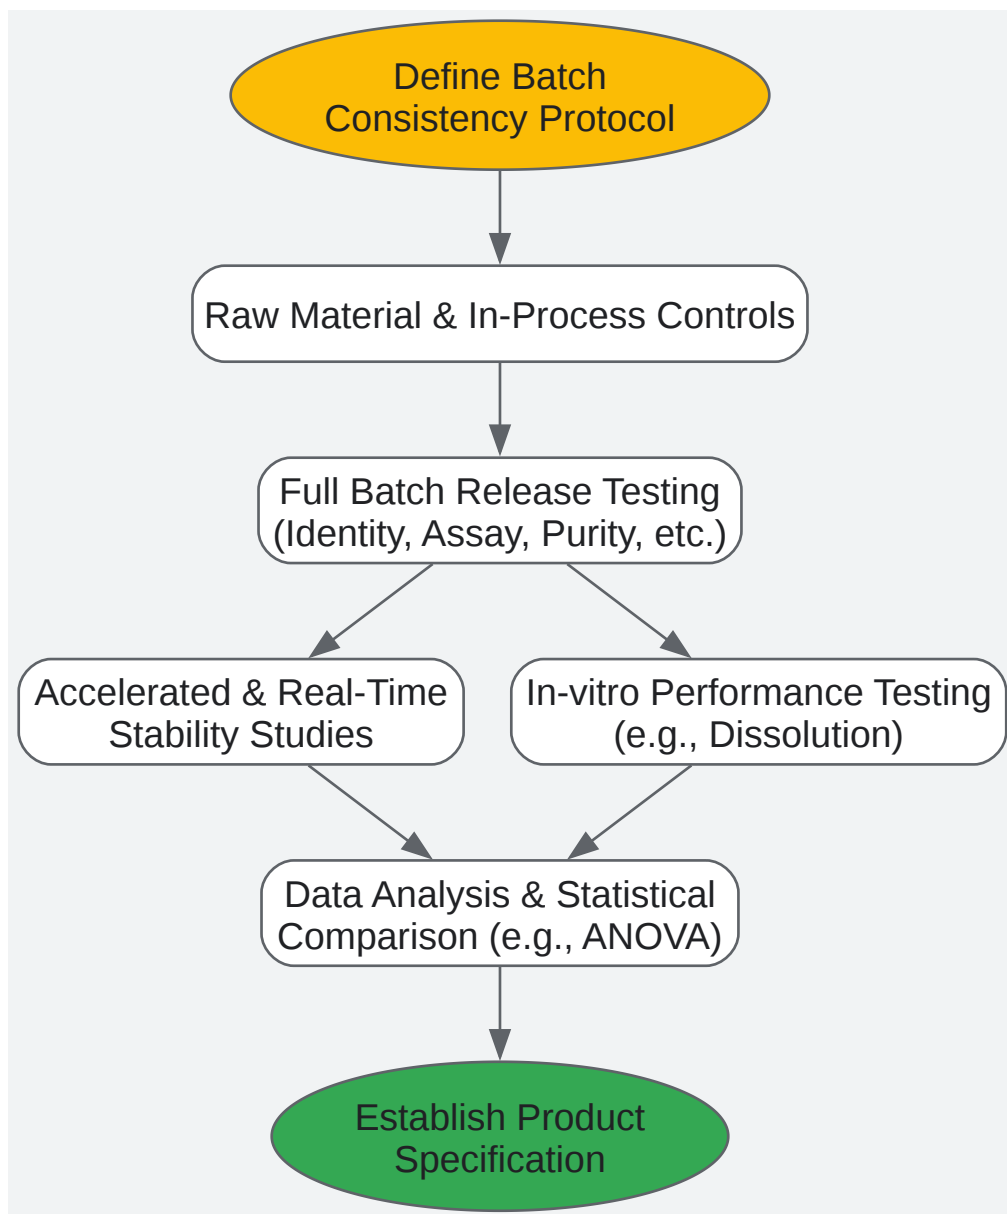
Define Batch Consistency Protocol

Raw Material & In-Process Controls

Full Batch Release Testing (Identity, Assay, Purity, etc.)

Accelerated & Real-Time Stability Studies

In-vitro Performance Testing (e.g., Dissolution)

Data Analysis & Statistical Comparison (e.g., ANOVA)

Establish Product Specification